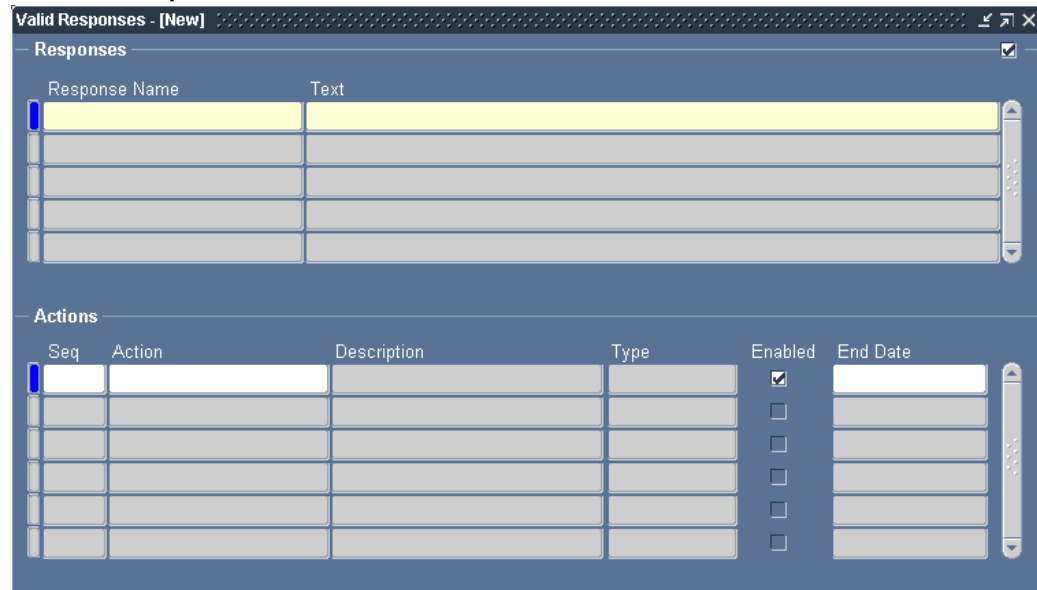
Valid Responses - [New]

Responses

| Response Name | Text |
|---|---|
| | |
| | |
| | |
| | |
| | |

Actions

| Seq | Action | Description | Type | Enabled | End Date |
|---|---|---|---|---|---|
| | | | | ☑ | |
| | | | | ☐ | |
| | | | | ☐ | |
| | | | | ☐ | |
| | | | | ☐ | |
| | | | | ☐ | |